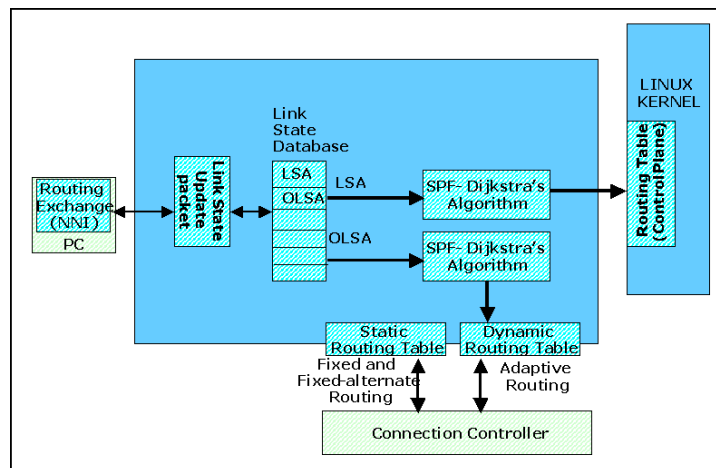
LINUX KERNEL

Routing Table (Control Plane)

Link State Database

LSA

OLSA

Routing Exchange (NNI)

PC

Link State Update packet

LSA

SPF- Dijkstra's Algorithm

OLSA

SPF- Dijkstra's Algorithm

Static Routing Table

Dynamic Routing Table

Fixed and Fixed-alternate Routing

Adaptive Routing

Connection Controller